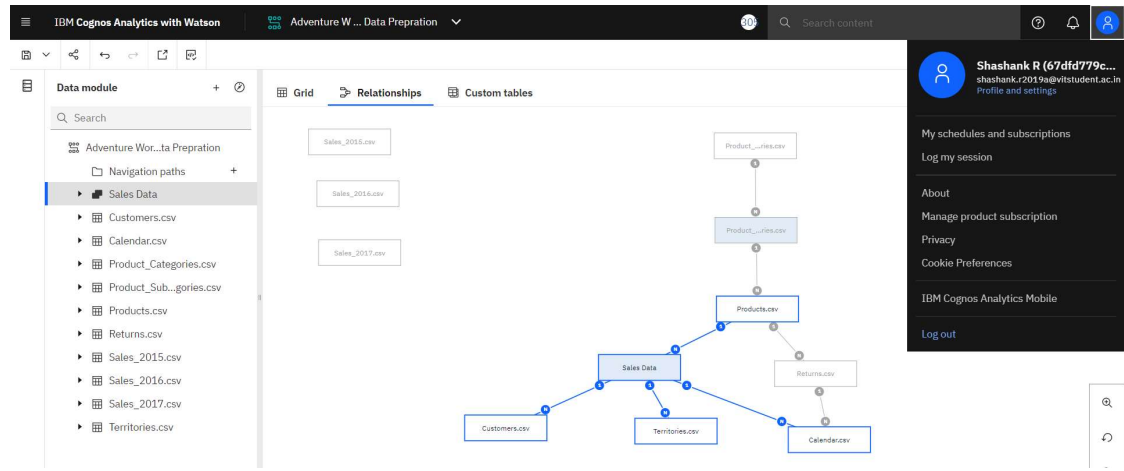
IBM Cognos Analytics with Watson

Adventure W ... Data Prepration

30

Search content

Data module

Search

Adventure Wor...ta Prepration

Navigation paths

Sales Data

Customers.csv

Calendar.csv

Product_Categories.csv

Product_Sub...gories.csv

Products.csv

Returns.csv

Sales_2015.csv

Sales_2016.csv

Sales_2017.csv

Territories.csv

Grid

Relationships

Custom tables

Sales_2015.csv

Sales_2016.csv

Sales_2017.csv

Product_...ries.csv

Product_...ries.csv

Products.csv

Sales Data

Returns.csv

Customers.csv

Territories.csv

Calendar.csv

Shashank R (67dfd779c...

shashank.r2019a@vitstudent.ac.in

Profile and settings

My schedules and subscriptions

Log my session

About

Manage product subscription

Privacy

Cookie Preferences

IBM Cognos Analytics Mobile

Log out